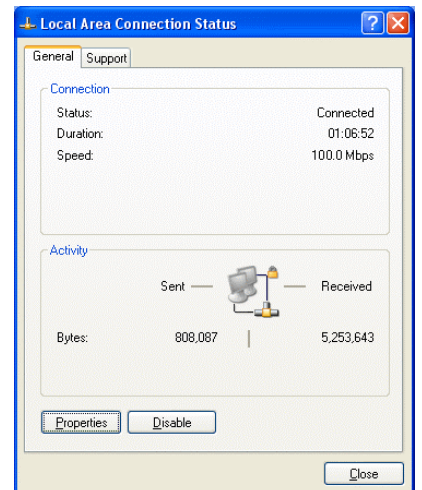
Local Area Connection Status

General Support

Connection

| | |
|---|---|
| Status: | Connected |
| Duration: | 01:06:52 |
| Speed: | 100.0 Mbps |

Activity

Sent — — Received

| | | |
|---|---|---|
| Bytes: | 808,087 | 5,253,643 |

Properties Disable

Close